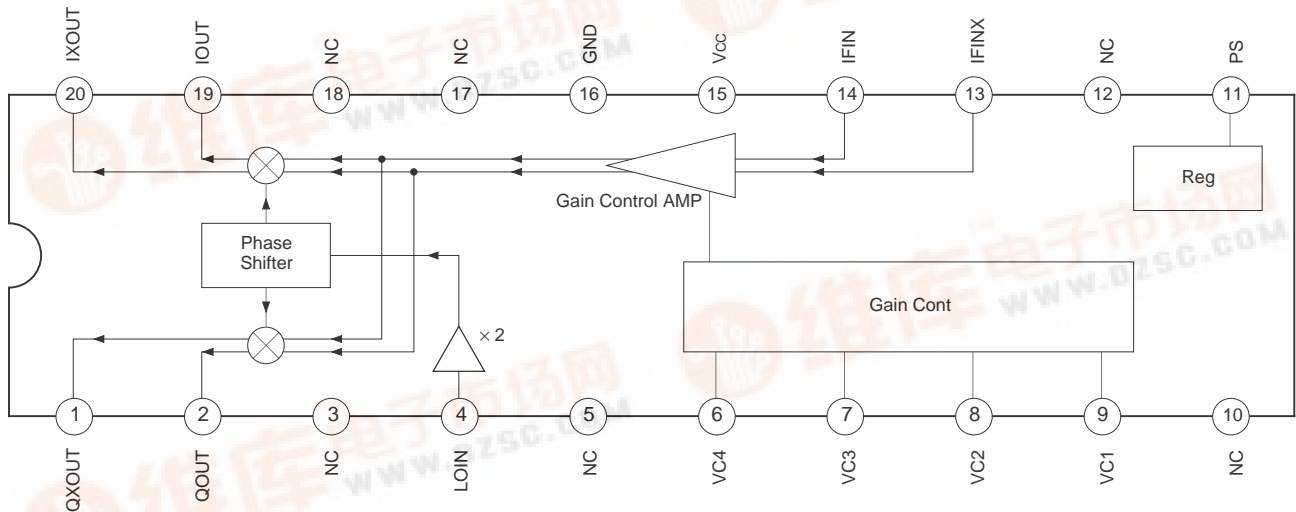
IXOUT IOUT NC NC GND Vcc IFIN IFINX NC PS

20 19 18 17 16 15 14 13 12 11

Reg

Gain Control AMP

Phase Shifter

Gain Cont

× 2

1 2 3 4 5 6 7 8 9 10

QXOUT QOUT NC LOIN NC VC4 VC3 VC2 VC1 NC

维库电子市场网 WWW.DZSC.COM